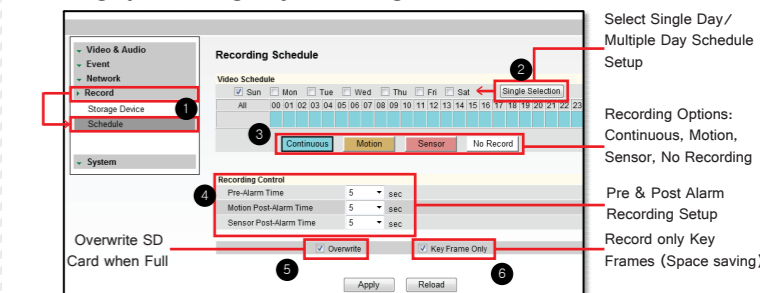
Video & Audio
Event
Network
Record
Storage Device
Schedule
System

1

Recording Schedule

Video Schedule

Sun Mon Tue Wed Thu Fri Sat

2

Single Selection

| All | 00 | 01 | 02 | 03 | 04 | 05 | 06 | 07 | 08 | 09 | 10 | 11 | 12 | 13 | 14 | 15 | 16 | 17 | 18 | 19 | 20 | 21 | 22 | 23 |
|---|---|---|---|---|---|---|---|---|---|---|---|---|---|---|---|---|---|---|---|---|---|---|---|---|

3

Continuous Motion Sensor No Record

Recording Control

4

Pre-Alarm Time 5 sec
Motion Post-Alarm Time 5 sec
Sensor Post-Alarm Time 5 sec

Overwrite
Key Frame Only

5

6

Apply Reload

Select Single Day/ Multiple Day Schedule Setup

Recording Options: Continuous, Motion, Sensor, No Recording

Pre & Post Alarm Recording Setup

Overwrite SD Card when Full

Record only Key Frames (Space saving)